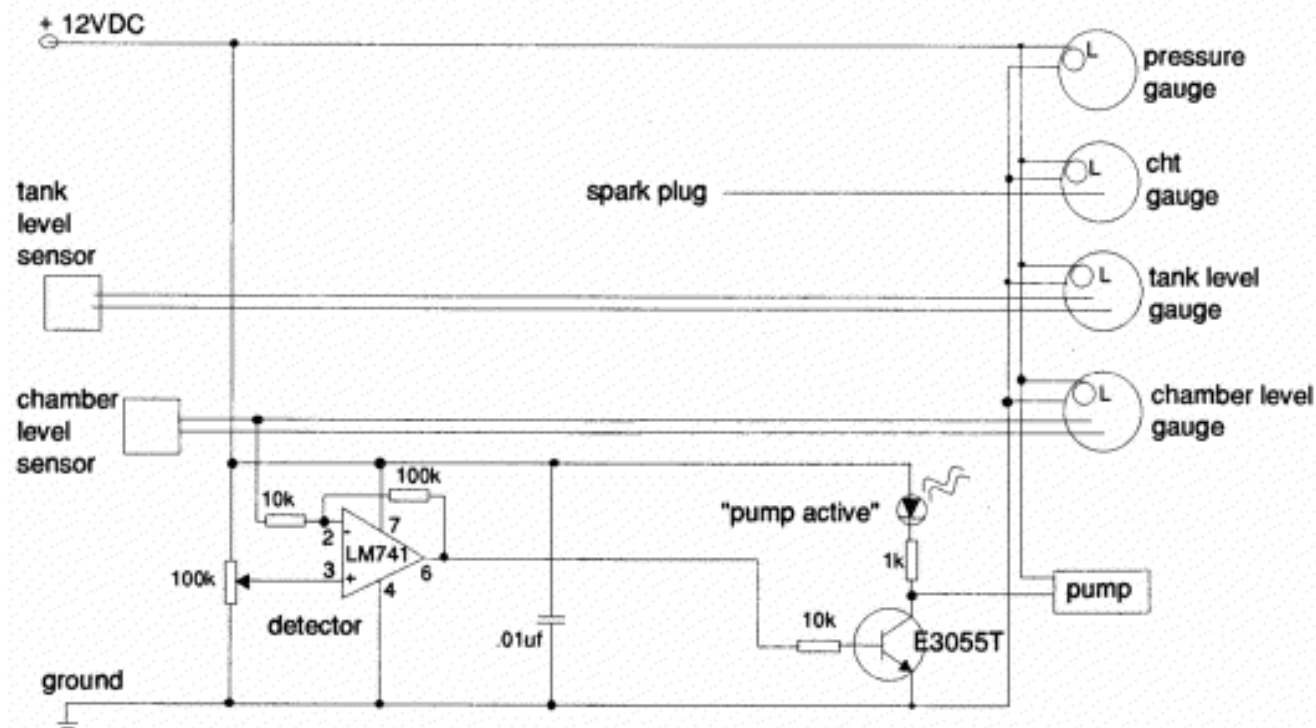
+ 12VDC

L pressure gauge

L cht gauge

spark plug

tank level sensor

L tank level gauge

chamber level sensor

L chamber level gauge

100k

10k

2 -

7

LM741

3 +

6

4

100k

detector

.01uf

"pump active"

1k

pump

10k

E3055T

ground